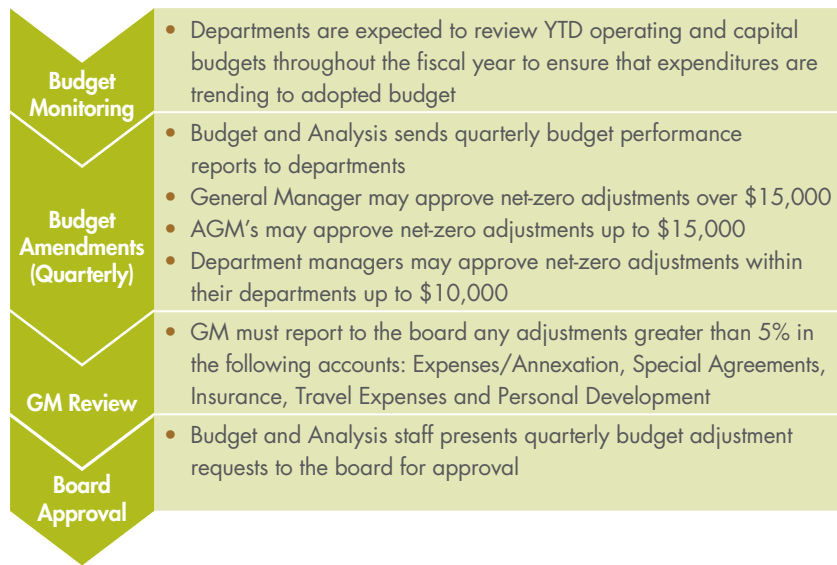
Budget Monitoring

- Departments are expected to review YTD operating and capital budgets throughout the fiscal year to ensure that expenditures are trending to adopted budget

Budget Amendments (Quarterly)

- Budget and Analysis sends quarterly budget performance reports to departments
- General Manager may approve net-zero adjustments over $15,000
- AGM's may approve net-zero adjustments up to $15,000
- Department managers may approve net-zero adjustments within their departments up to $10,000

GM Review

- GM must report to the board any adjustments greater than 5% in the following accounts: Expenses/Annexation, Special Agreements, Insurance, Travel Expenses and Personal Development

Board Approval

- Budget and Analysis staff presents quarterly budget adjustment requests to the board for approval